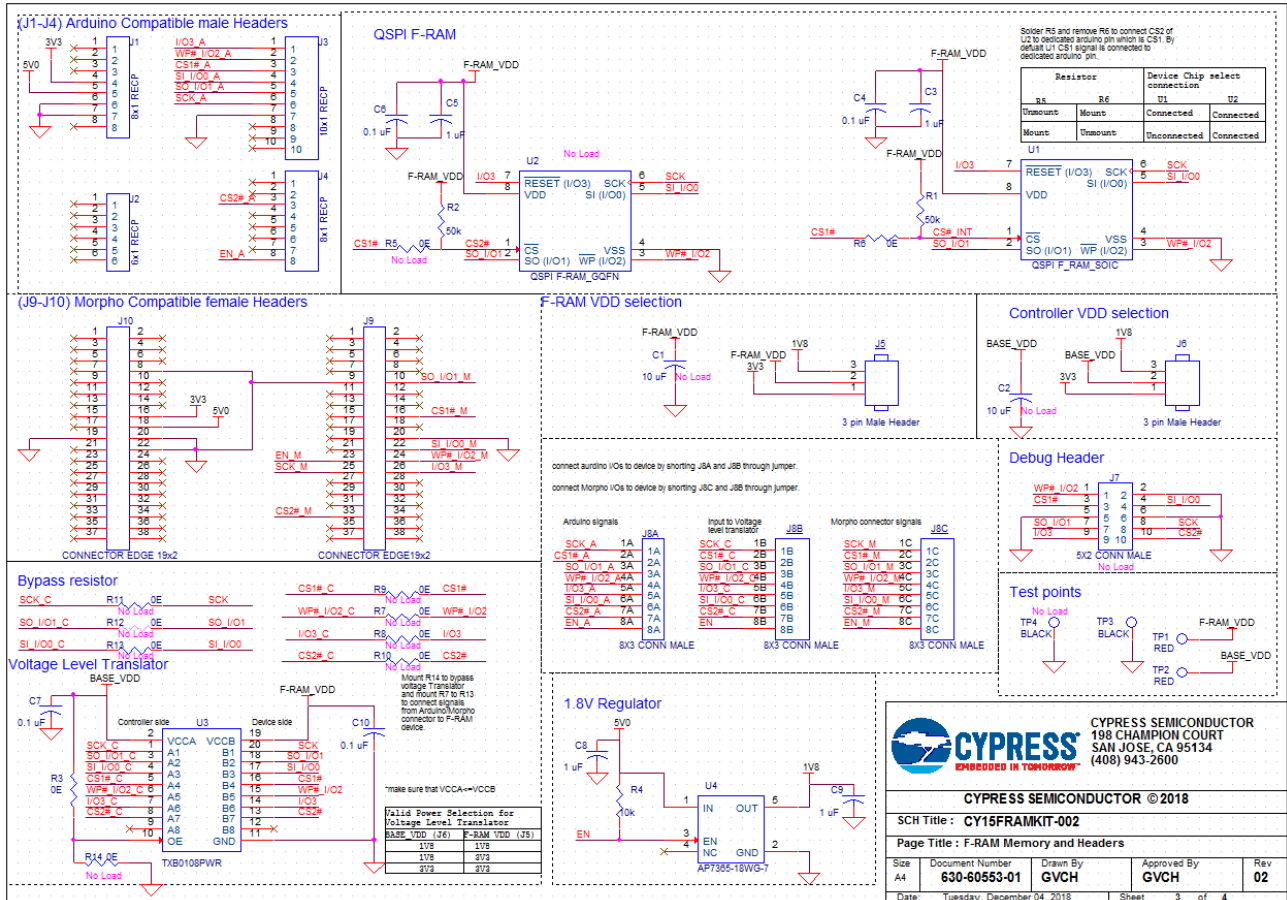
(J1-J4) Arduino Compatible male Headers

3V3
5V0
J1
1 2 3 4 5 6 7 8
8x1 RECP

I/O3_A
WP#_I/O2_A
CS1#_A
SI_I/O0_A
SO_I/O1_A
SCK_A
J3
1 2 3 4 5 6 7 8 9 10
10x1 RECP

J2
1 2 3 4 5 6
6x1 RECP

CS2#_A
EN_A
J4
1 2 3 4 5 6 7 8
8x1 RECP

QSPI F-RAM
F-RAM_VDD
C6
0.1 uF
C5
1 uF
No Load
U2
F-RAM_VDD
I/O3
R2
50k
CS1#
R5
0E
No Load
CS2#
SO_I/O1
RESET (I/O3)
VDD
SCK
SI (I/O0)
CS
SO (I/O1)
WP (I/O2)
VSS
SCK
SI_I/O0
WP#_I/O2
QSPI F-RAM_GQFN

Solder R5 and remove R6 to connect CS2 of U2 to dedicated arduino pin which is CS1. By default U1 CS1 signal is connected to dedicated arduino pin.

| Resistor | | Device Chip select connection | |
|---|---|---|---|
| R5 | R6 | U1 | U2 |
| Unmount | Mount | Connected | Connected |
| Mount | Unmount | Unconnected | Connected |

F-RAM_VDD
C4
0.1 uF
C3
1 uF
F-RAM_VDD
U1
I/O3
R1
50k
CS1#
R6
0E
CS#_INT
SO_I/O1
RESET (I/O3)
VDD
SCK
SI (I/O0)
CS
SO (I/O1)
WP (I/O2)
VSS
SCK
SI_I/O0
WP#_I/O2
QSPI F_RAM_SOIC

(J9-J10) Morpho Compatible female Headers
J10
3V3
5V0
CONNECTOR EDGE 19x2
J9
SO_I/O1_M
CS1#_M
SI_I/O0_M
WP#_I/O2_M
I/O3_M
EN_M
SCK_M
CS2#_M
CONNECTOR EDGE19x2

F-RAM VDD selection
F-RAM_VDD
C1
10 uF
No Load
F-RAM_VDD
1V8
3V3
J5
3 pin Male Header

Controller VDD selection
BASE_VDD
C2
10 uF
No Load
BASE_VDD
1V8
3V3
J6
3 pin Male Header

connect aurdino I/Os to device by shorting J8A and J8B through jumper.
connect Morpho I/Os to device by shorting J8C and J8B through jumper.

Arduino signals
SCK_A 1A
CS1#_A 2A
SO_I/O1_A 3A
WP#_I/O2_A 4A
I/O3_A 5A
SI_I/O0_A 6A
CS2#_A 7A
EN_A 8A
J8A
8X3 CONN MALE

Input to Voltage level translator
SCK_C 1B
CS1#_C 2B
SO_I/O1_C 3B
WP#_I/O2_C 4B
I/O3_C 5B
SI_I/O0_C 6B
CS2#_C 7B
EN 8B
J8B
8X3 CONN MALE

Morpho connector signals
SCK_M 1C
CS1#_M 2C
SO_I/O1_M 3C
WP#_I/O2_M 4C
I/O3_M 5C
SI_I/O0_M 6C
CS2#_M 7C
EN_M 8C
J8C
8X3 CONN MALE

Debug Header
J7
WP#_I/O2
CS1#
SO_I/O1
I/O3
SI_I/O0
SCK
CS2#
5X2 CONN MALE
No Load

Test points
No Load
TP4 BLACK
TP3 BLACK
TP1 RED F-RAM_VDD
TP2 RED BASE_VDD

Bypass resistor
SCK_C R11 0E SCK No Load
SO_I/O1_C R12 0E SO_I/O1 No Load
SI_I/O0_C R13 0E SI_I/O0 No Load
CS1#_C R9 0E CS1# No Load
WP#_I/O2_C R7 0E WP#_I/O2 No Load
I/O3_C R8 0E I/O3 No Load
CS2#_C R10 0E CS2# No Load

Voltage Level Translator
BASE_VDD
C7
0.1 uF
Controller side
U3
Device side
F-RAM_VDD
C10
0.1 uF
VCCA VCCB
SCK_C A1 B1 SCK
SO_I/O1_C A2 B2 SO_I/O1
SI_I/O0_C A3 B3 SI_I/O0
CS1#_C A4 B4 CS1#
WP#_I/O2_C A5 B5 WP#_I/O2
I/O3_C A6 B6 I/O3
CS2#_C A7 B7 CS2#
A8 B8
OE GND
R3
0E
R14 0E
No Load
TXB0108PWR

Mount R14 to bypass voltage Translator and mount R7 to R13 to connect signals from Arduino/Morpho connector to F-RAM device.

*make sure that VCCA<=VCCB

| Valid Power Selection for Voltage Level Translator | |
|---|---|
| BASE_VDD (J6) | F-RAM VDD (J5) |
| 1V8 | 1V8 |
| 1V8 | 3V3 |
| 3V3 | 3V3 |

1.8V Regulator
5V0
C8
1 uF
R4
10k
EN
U4
IN OUT
EN
NC GND
1V8
C9
1 uF
AP7365-18WG-7

CYPRESS
EMBEDDED IN TOMORROW
CYPRESS SEMICONDUCTOR
198 CHAMPION COURT
SAN JOSE, CA 95134
(408) 943-2600
CYPRESS SEMICONDUCTOR © 2018
SCH Title : CY15FRAMKIT-002
Page Title : F-RAM Memory and Headers
Size A4
Document Number 630-60553-01
Drawn By GVCH
Approved By GVCH
Rev 02
Date: Tuesday, December 04, 2018
Sheet 3 of 4